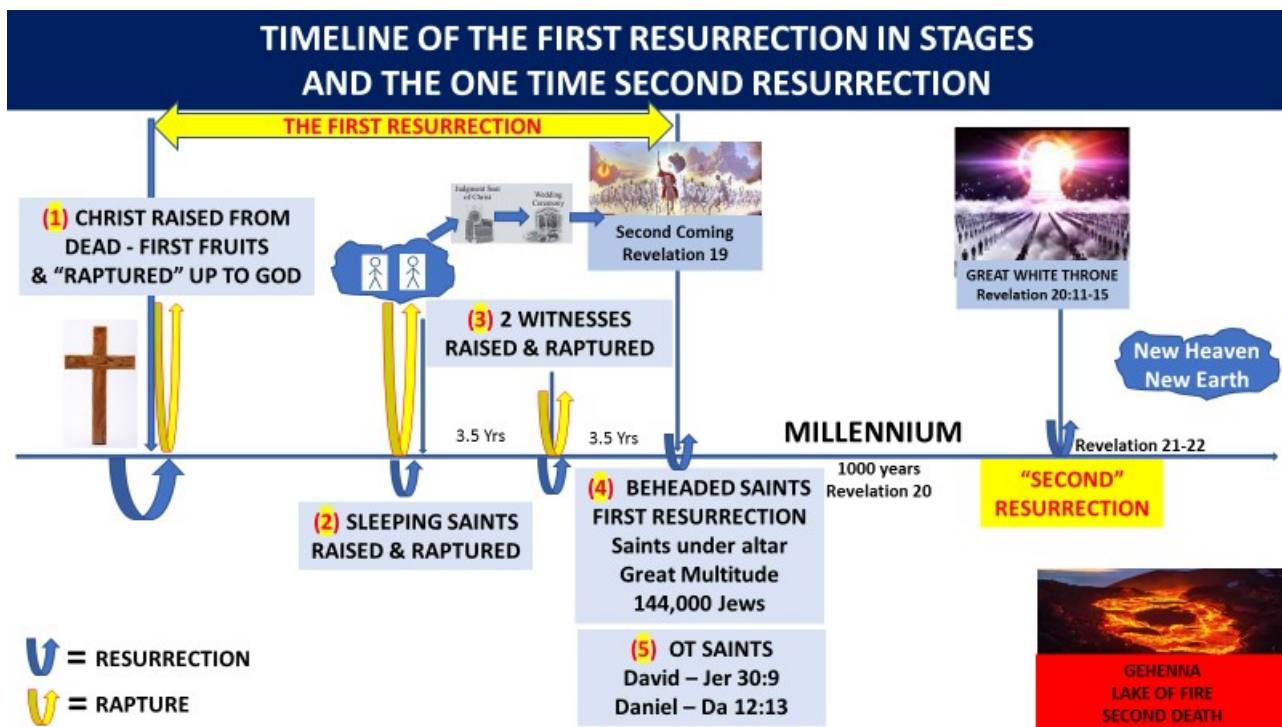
TIMELINE OF THE FIRST RESURRECTION IN STAGES AND THE ONE TIME SECOND RESURRECTION

THE FIRST RESURRECTION

(1) CHRIST RAISED FROM DEAD - FIRST FRUITS & "RAPTURED" UP TO GOD

Judgment Seat of Christ

Wedding Ceremony

Second Coming Revelation 19

GREAT WHITE THRONE Revelation 20:11-15

(3) 2 WITNESSES RAISED & RAPTURED

New Heaven New Earth

3.5 Yrs

3.5 Yrs

MILLENNIUM

Revelation 21-22

1000 years Revelation 20

(4) BEHEADED SAINTS FIRST RESURRECTION Saints under altar Great Multitude 144,000 Jews

"SECOND" RESURRECTION

(2) SLEEPING SAINTS RAISED & RAPTURED

(5) OT SAINTS David – Jer 30:9 Daniel – Da 12:13

= RESURRECTION

= RAPTURE

GEHENNA LAKE OF FIRE SECOND DEATH